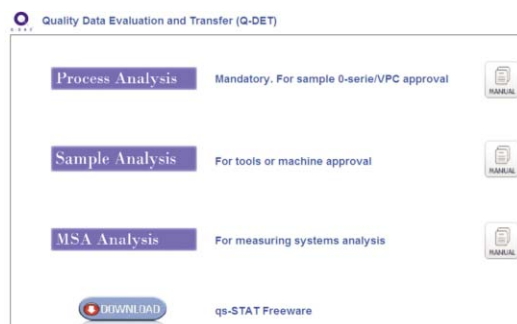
Quality Data Evaluation and Transfer (Q-DET)

Process Analysis
Mandatory. For sample 0-serie/VPC approval
MANUAL

Sample Analysis
For tools or machine approval
MANUAL

MSA Analysis
For measuring systems analysis
MANUAL

DOWNLOAD
qs-STAT Freeware